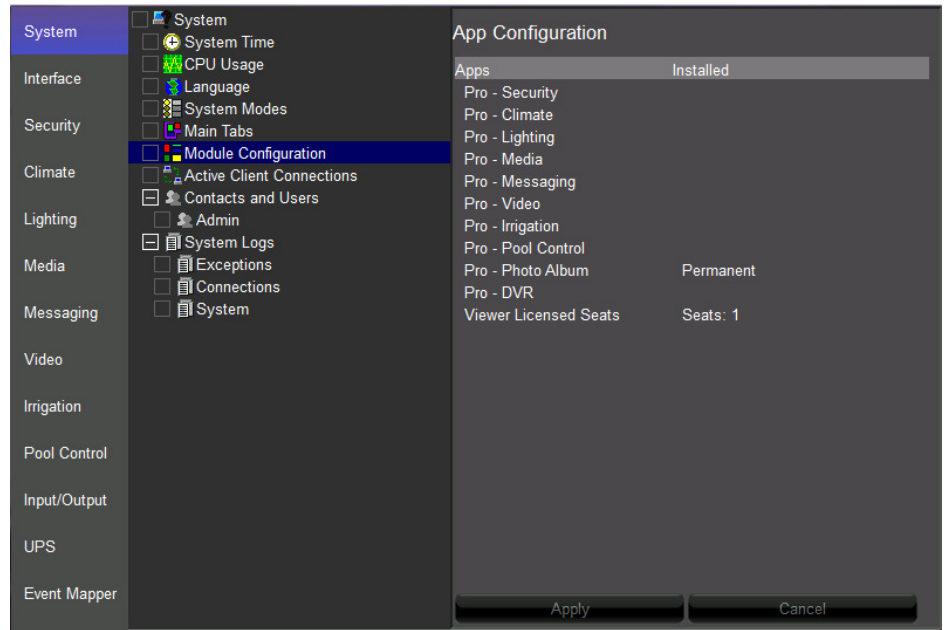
System
Interface
Security
Climate
Lighting
Media
Messaging
Video
Irrigation
Pool Control
Input/Output
UPS
Event Mapper

System
System Time
CPU Usage
Language
System Modes
Main Tabs
Module Configuration
Active Client Connections
Contacts and Users
Admin
System Logs
Exceptions
Connections
System

App Configuration

| Apps | Installed |
|---|---|
| Pro - Security | |
| Pro - Climate | |
| Pro - Lighting | |
| Pro - Media | |
| Pro - Messaging | |
| Pro - Video | |
| Pro - Irrigation | |
| Pro - Pool Control | |
| Pro - Photo Album | Permanent |
| Pro - DVR | |
| Viewer Licensed Seats | Seats: 1 |

Apply
Cancel